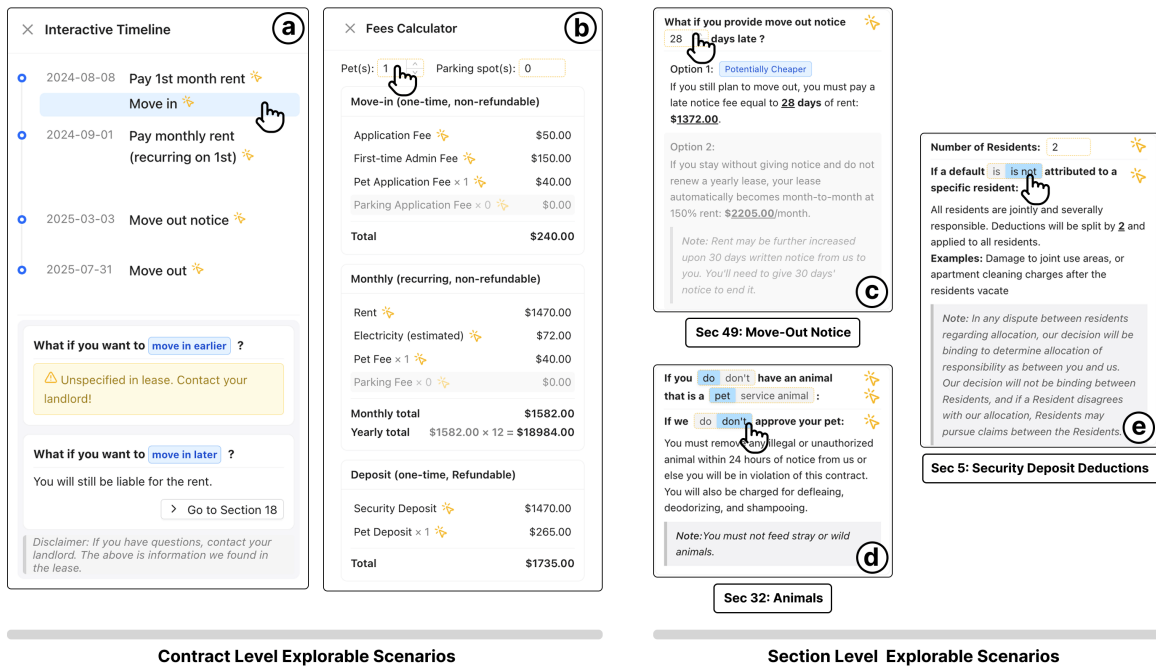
Interactive Timeline
a

2024-08-08 Pay 1st month rent
Move in
2024-09-01 Pay monthly rent (recurring on 1st)
2025-03-03 Move out notice
2025-07-31 Move out

What if you want to move in earlier ?
Unspecified in lease. Contact your landlord!

What if you want to move in later ?
You will still be liable for the rent.
Go to Section 18

Disclaimer: If you have questions, contact your landlord. The above is information we found in the lease.

Fees Calculator
b

Pet(s): 1 Parking spot(s): 0

| Move-in (one-time, non-refundable) | |
|---|---|
| Application Fee | \$50.00 |
| First-time Admin Fee | \$150.00 |
| Pet Application Fee × 1 | \$40.00 |
| Parking Application Fee × 0 | \$0.00 |
| Total | \$240.00 |

| Monthly (recurring, non-refundable) | |
|---|---|
| Rent | \$1470.00 |
| Electricity (estimated) | \$72.00 |
| Pet Fee × 1 | \$40.00 |
| Parking Fee × 0 | \$0.00 |
| Monthly total | \$1582.00 |
| Yearly total | \$1582.00 × 12 = \$18984.00 |

| Deposit (one-time, Refundable) | |
|---|---|
| Security Deposit | \$1470.00 |
| Pet Deposit × 1 | \$265.00 |
| Total | \$1735.00 |

Contract Level Explorable Scenarios

What if you provide move out notice 28 days late ?
Option 1: Potentially Cheaper
If you still plan to move out, you must pay a late notice fee equal to 28 days of rent: \$1372.00.
Option 2:
If you stay without giving notice and do not renew a yearly lease, your lease automatically becomes month-to-month at 150% rent: \$2205.00/month.
Note: Rent may be further increased upon 30 days written notice from us to you. You'll need to give 30 days' notice to end it.
c

Sec 49: Move-Out Notice

If you do don't have an animal that is a pet service animal :
If we do don't approve your pet:
You must remove any illegal or unauthorized animal within 24 hours of notice from us or else you will be in violation of this contract. You will also be charged for defleaing, deodorizing, and shampooing.
Note:You must not feed stray or wild animals.
d

Sec 32: Animals

Number of Residents: 2
If a default is is not attributed to a specific resident:
All residents are jointly and severally responsible. Deductions will be split by 2 and applied to all residents.
Examples: Damage to joint use areas, or apartment cleaning charges after the residents vacate
Note: In any dispute between residents regarding allocation, our decision will be binding to determine allocation of responsibility as between you and us. Our decision will not be binding between Residents, and if a Resident disagrees with our allocation, Residents may pursue claims between the Residents.
e

Sec 5: Security Deposit Deductions

Section Level Explorable Scenarios